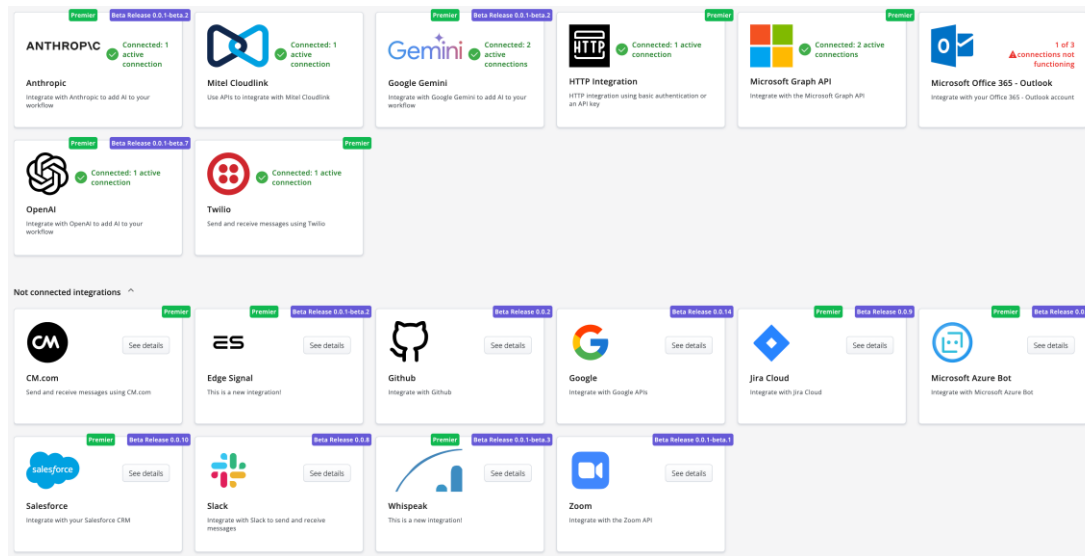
Premier Beta Release 0.0.1-beta.2
ANTHROP\C
Connected: 1 active connection
Anthropic
Integrate with Anthropic to add AI to your workflow

Connected: 1 active connection
Mitel Cloudlink
Use APIs to integrate with Mitel Cloudlink

Premier Beta Release 0.0.1-beta.2
Gemini
Connected: 2 active connections
Google Gemini
Integrate with Google Gemini to add AI to your workflow

Premier
HTTP
Connected: 1 active connection
HTTP Integration
HTTP integration using basic authentication or an API key

Premier
Connected: 2 active connections
Microsoft Graph API
Integrate with the Microsoft Graph API

1 of 3 connections not functioning
Microsoft Office 365 - Outlook
Integrate with your Office 365 - Outlook account

Premier Beta Release 0.0.1-beta.7
Connected: 1 active connection
OpenAI
Integrate with OpenAI to add AI to your workflow

Premier
Connected: 1 active connection
Twilio
Send and receive messages using Twilio

Not connected integrations ^

Premier
CM
See details
CM.com
Send and receive messages via CM.com

Premier Beta Release 0.0.1-beta.2
ES
See details
Edge Signal
This is a new integration!

Beta Release 0.0.2
See details
Github
Integrate with Github

Beta Release 0.0.14
See details
Google
Integrate with Google APIs

Premier Beta Release 0.0.9
See details
Jira Cloud
Integrate with Jira Cloud

Premier Beta Release 0.0
See details
Microsoft Azure Bot
Integrate with Microsoft Azure Bot

Premier Beta Release 0.0.10
salesforce
See details
Salesforce
Integrate with your Salesforce CRM

Beta Release 0.0.8
See details
Slack
Integrate with Slack to send and receive messages

Premier Beta Release 0.0.1-beta.3
See details
Whispeak
This is a new integration!

Beta Release 0.0.1-beta.1
See details
Zoom
Integrate with the Zoom API